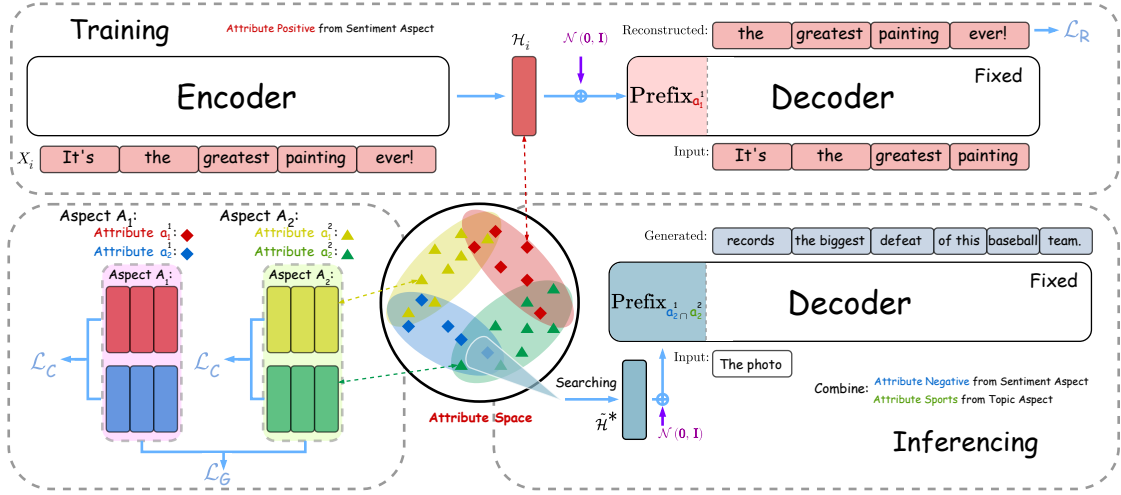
Training

Attribute Positive from Sentiment Aspect

$\mathcal{H}_i$

$\mathcal{N}(\mathbf{0}, \mathbf{I})$

Reconstructed: the greatest painting ever!

$\mathcal{L}_R$

Encoder

Fixed

$\text{Prefix}_{a_1^1}$ Decoder

$X_i$ It's the greatest painting ever!

Input: It's the greatest painting

Aspect $A_1$:
Attribute $a_1^1$:
Attribute $a_2^1$:

Aspect $A_2$:
Attribute $a_1^2$:
Attribute $a_2^2$:

Aspect $A_1$:

Aspect $A_2$:

$\mathcal{L}_C$

$\mathcal{L}_C$

$\mathcal{L}_G$

Attribute Space

Generated: records the biggest defeat of this baseball team.

Fixed

$\text{Prefix}_{a_2^1 \cap a_2^2}$ Decoder

Input: The photo

Searching

$\tilde{\mathcal{H}}^*$

$\mathcal{N}(\mathbf{0}, \mathbf{I})$

Combine: Attribute Negative from Sentiment Aspect
Attribute Sports from Topic Aspect

Inferencing